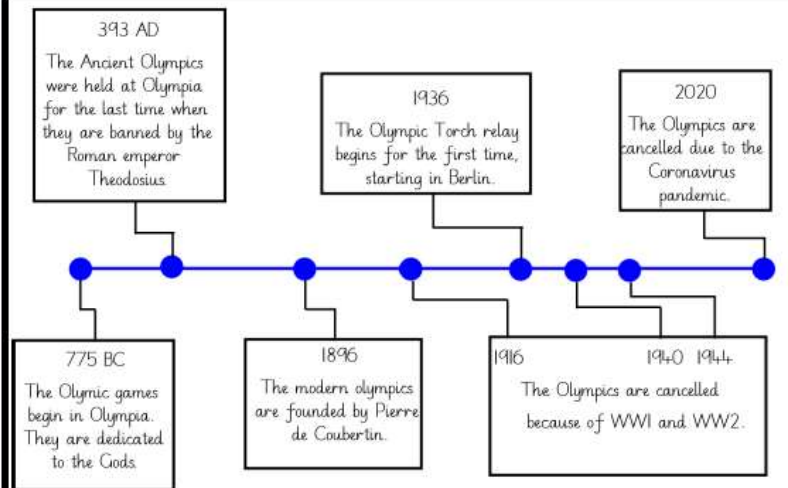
393 AD
The Ancient Olympics were held at Olympia for the last time when they are banned by the Roman emperor Theodosius.

1936
The Olympic Torch relay begins for the first time, starting in Berlin.

2020
The Olympics are cancelled due to the Coronavirus pandemic.

775 BC
The Olymic games begin in Olympia. They are dedicated to the Gods.

1896
The modern olympics are founded by Pierre de Coubertin.

1916 1940 1944
The Olympics are cancelled because of WWI and WW2.